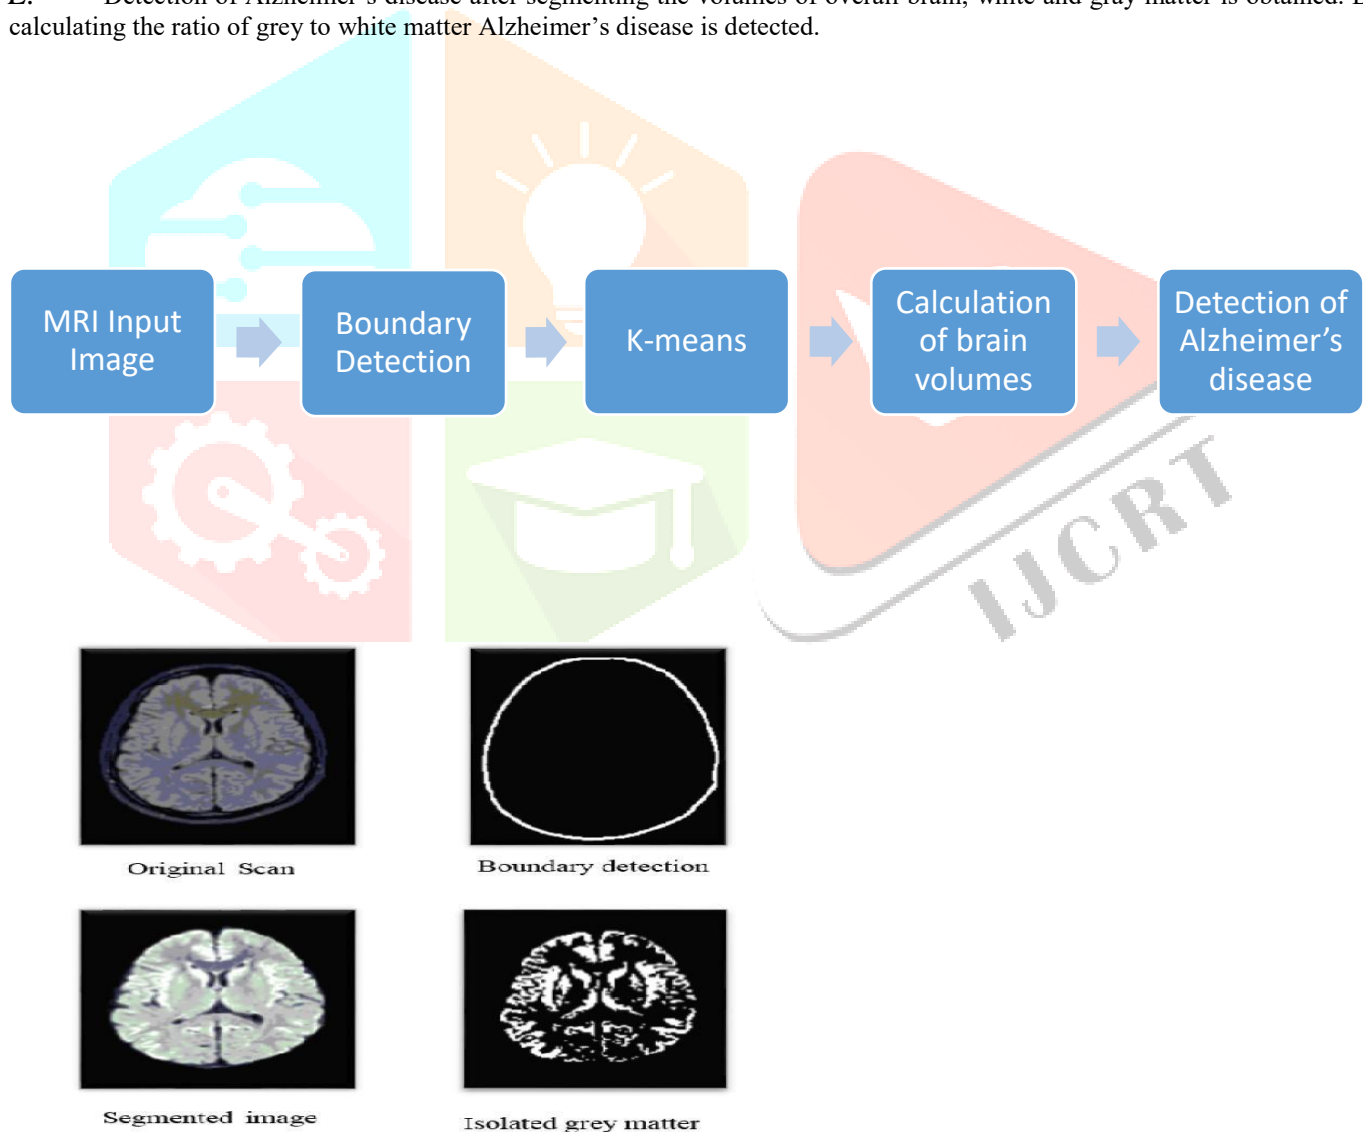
calculating the ratio of grey to white matter Alzheimer's disease is detected.

MRI Input Image

Boundary Detection

K-means

Calculation of brain volumes

Detection of Alzheimer's disease

IJCRT

Original Scan

Boundary detection

Segmented image

Isolated grey matter